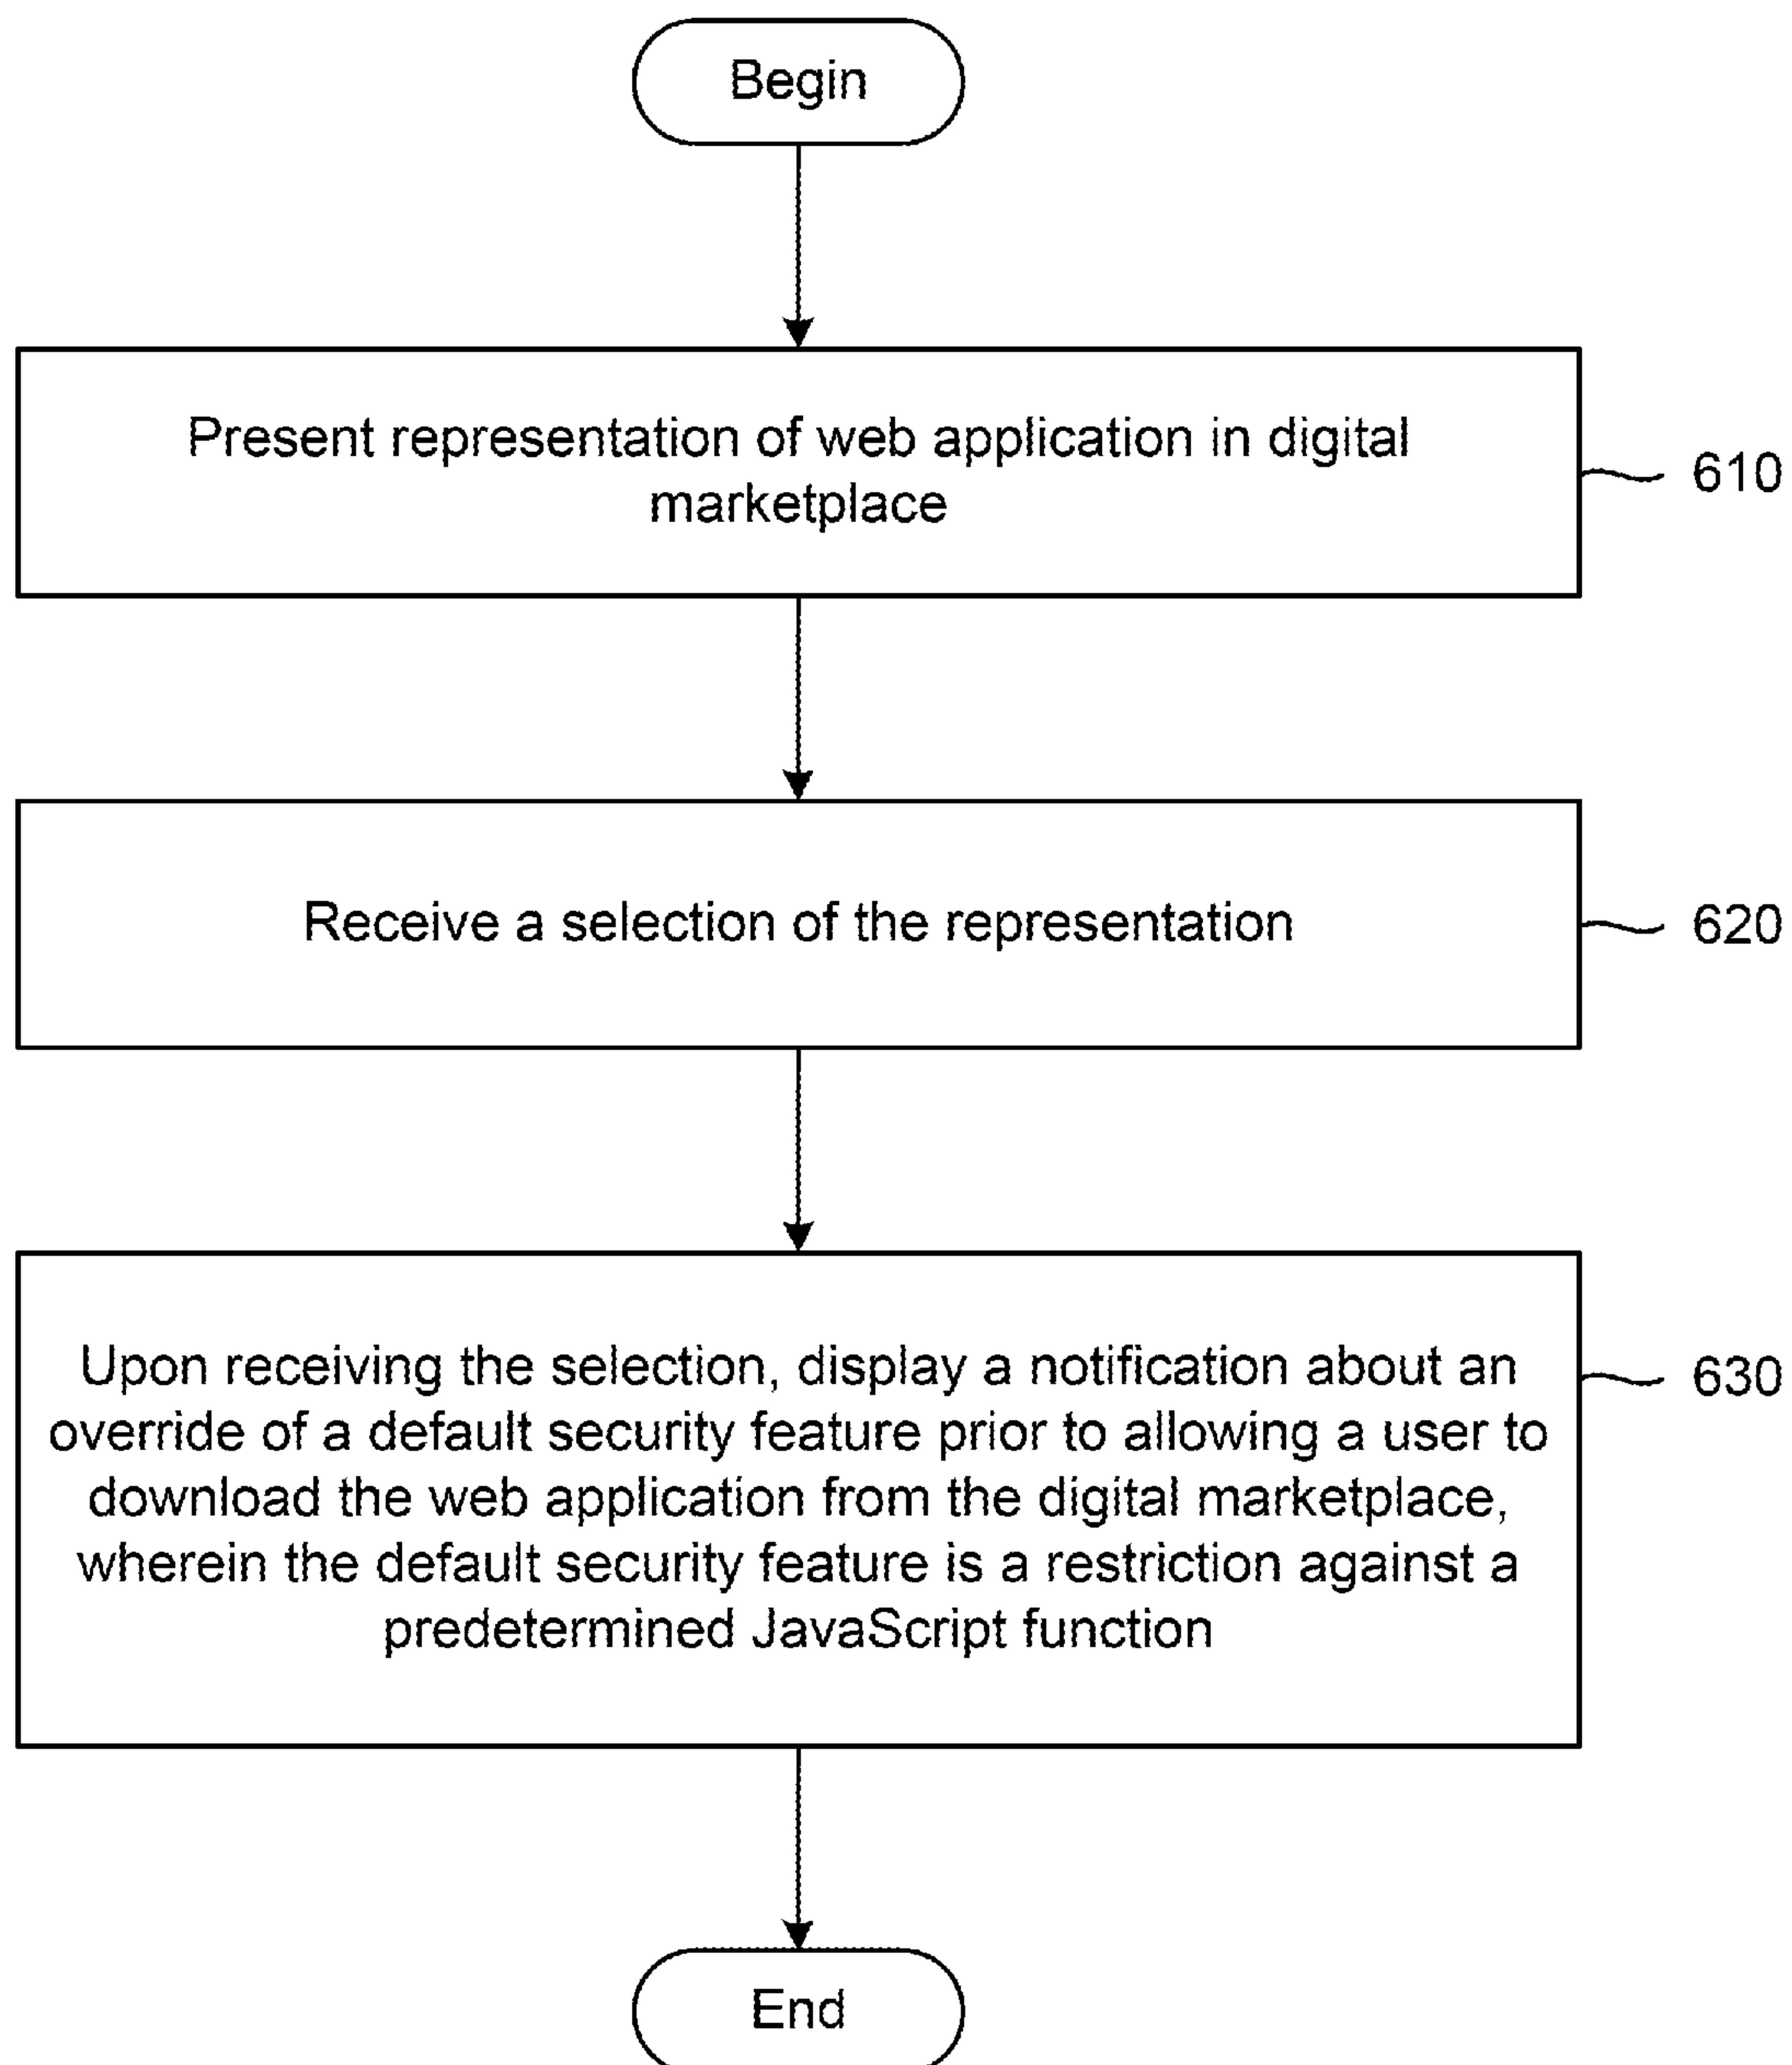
Begin

Present representation of web application in digital marketplace

610

Receive a selection of the representation

620

Upon receiving the selection, display a notification about an override of a default security feature prior to allowing a user to download the web application from the digital marketplace, wherein the default security feature is a restriction against a predetermined JavaScript function

630

End